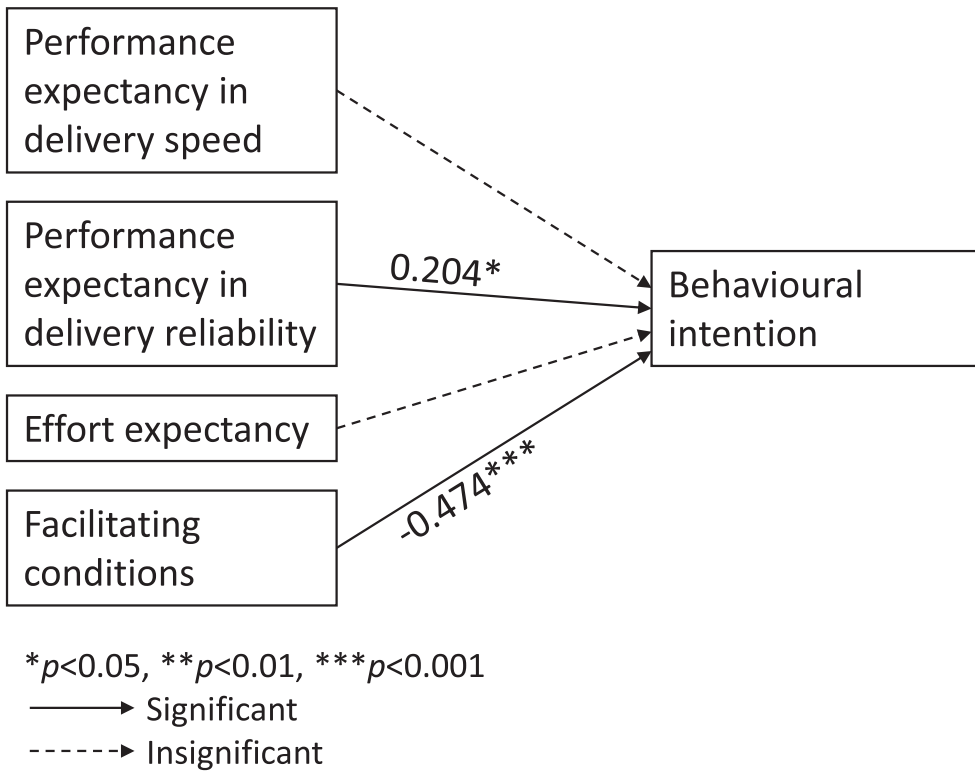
Performance expectancy in delivery speed

Performance expectancy in delivery reliability

0.204*

Behavioural intention

Effort expectancy

Facilitating conditions

-0.474***

*$p$<0.05, **$p$<0.01, ***$p$<0.001

Significant

Insignificant